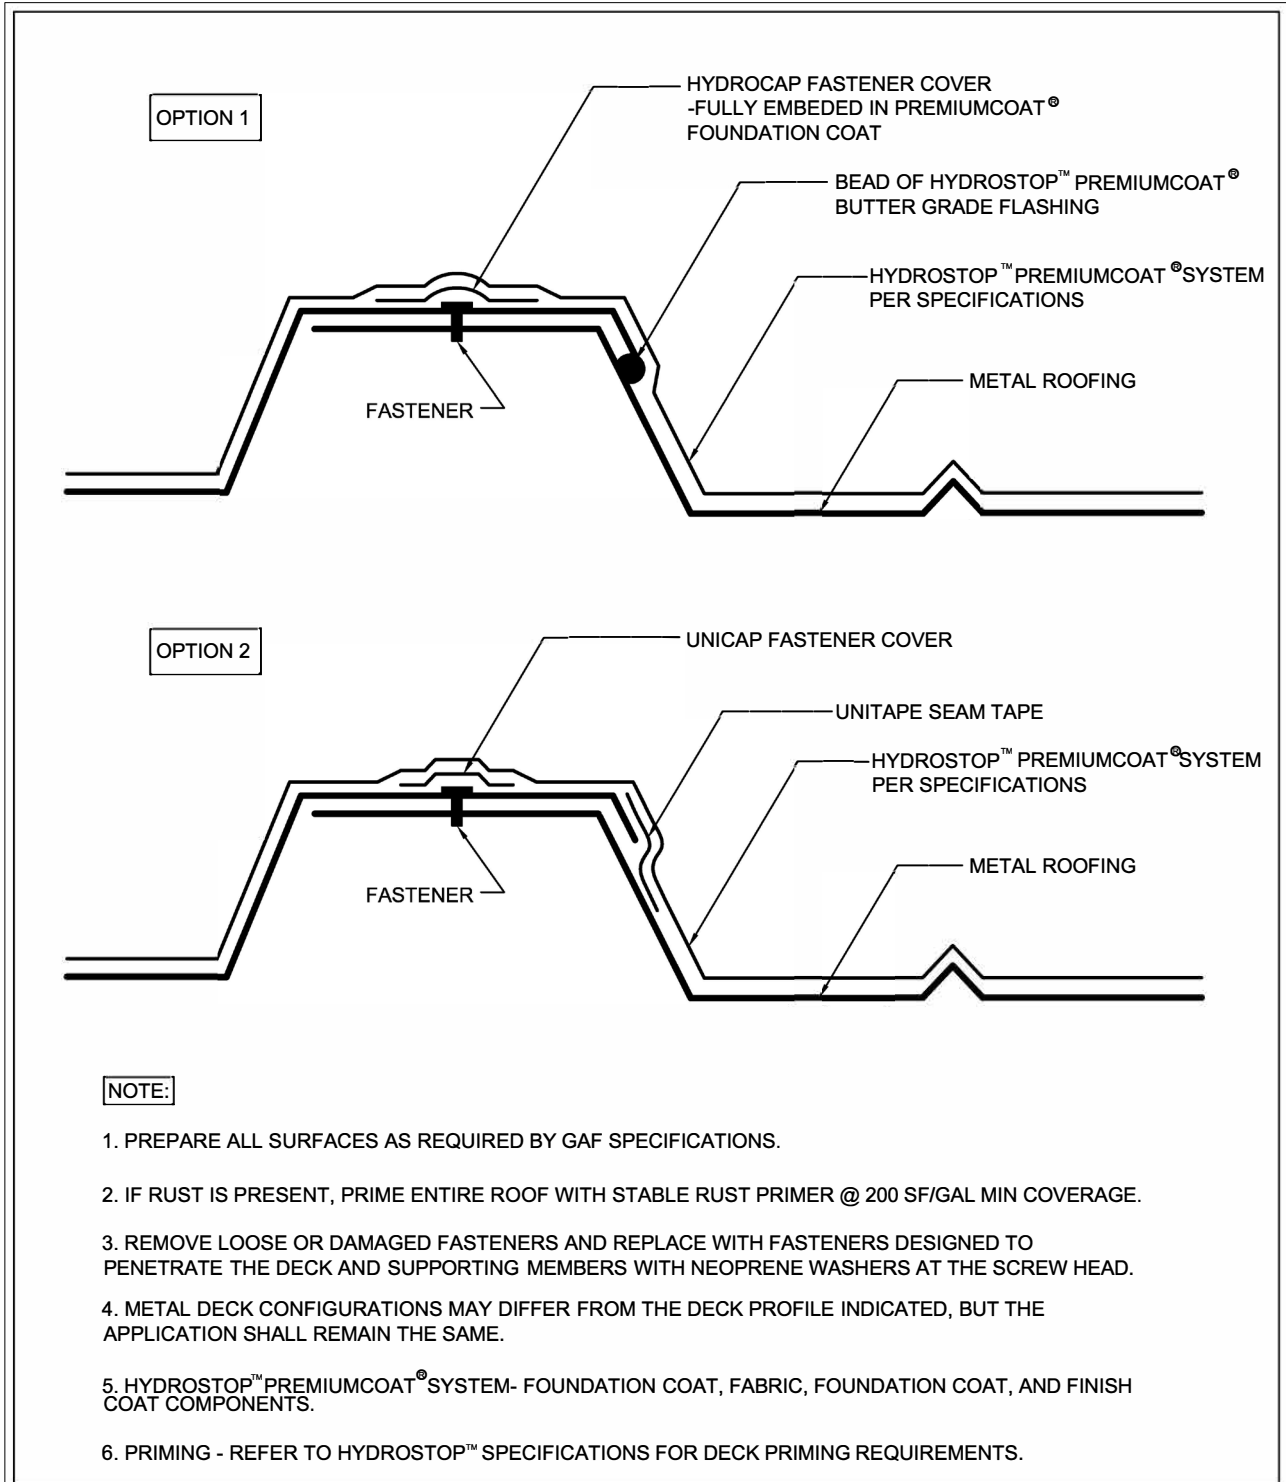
OPTION 1

HYDROCAP FASTENER COVER -FULLY EMBEDED IN PREMIUMCOAT® FOUNDATION COAT

BEAD OF HYDROSTOP™ PREMIUMCOAT® BUTTER GRADE FLASHING

HYDROSTOP™ PREMIUMCOAT® SYSTEM PER SPECIFICATIONS

METAL ROOFING

FASTENER

OPTION 2

UNICAP FASTENER COVER

UNITAPE SEAM TAPE

HYDROSTOP™ PREMIUMCOAT® SYSTEM PER SPECIFICATIONS

METAL ROOFING

FASTENER

NOTE:

1. PREPARE ALL SURFACES AS REQUIRED BY GAF SPECIFICATIONS.

2. IF RUST IS PRESENT, PRIME ENTIRE ROOF WITH STABLE RUST PRIMER @ 200 SF/GAL MIN COVERAGE.

3. REMOVE LOOSE OR DAMAGED FASTENERS AND REPLACE WITH FASTENERS DESIGNED TO PENETRATE THE DECK AND SUPPORTING MEMBERS WITH NEOPRENE WASHERS AT THE SCREW HEAD.

4. METAL DECK CONFIGURATIONS MAY DIFFER FROM THE DECK PROFILE INDICATED, BUT THE APPLICATION SHALL REMAIN THE SAME.

5. HYDROSTOP™ PREMIUMCOAT® SYSTEM- FOUNDATION COAT, FABRIC, FOUNDATION COAT, AND FINISH COAT COMPONENTS.

6. PRIMING - REFER TO HYDROSTOP™ SPECIFICATIONS FOR DECK PRIMING REQUIREMENTS.